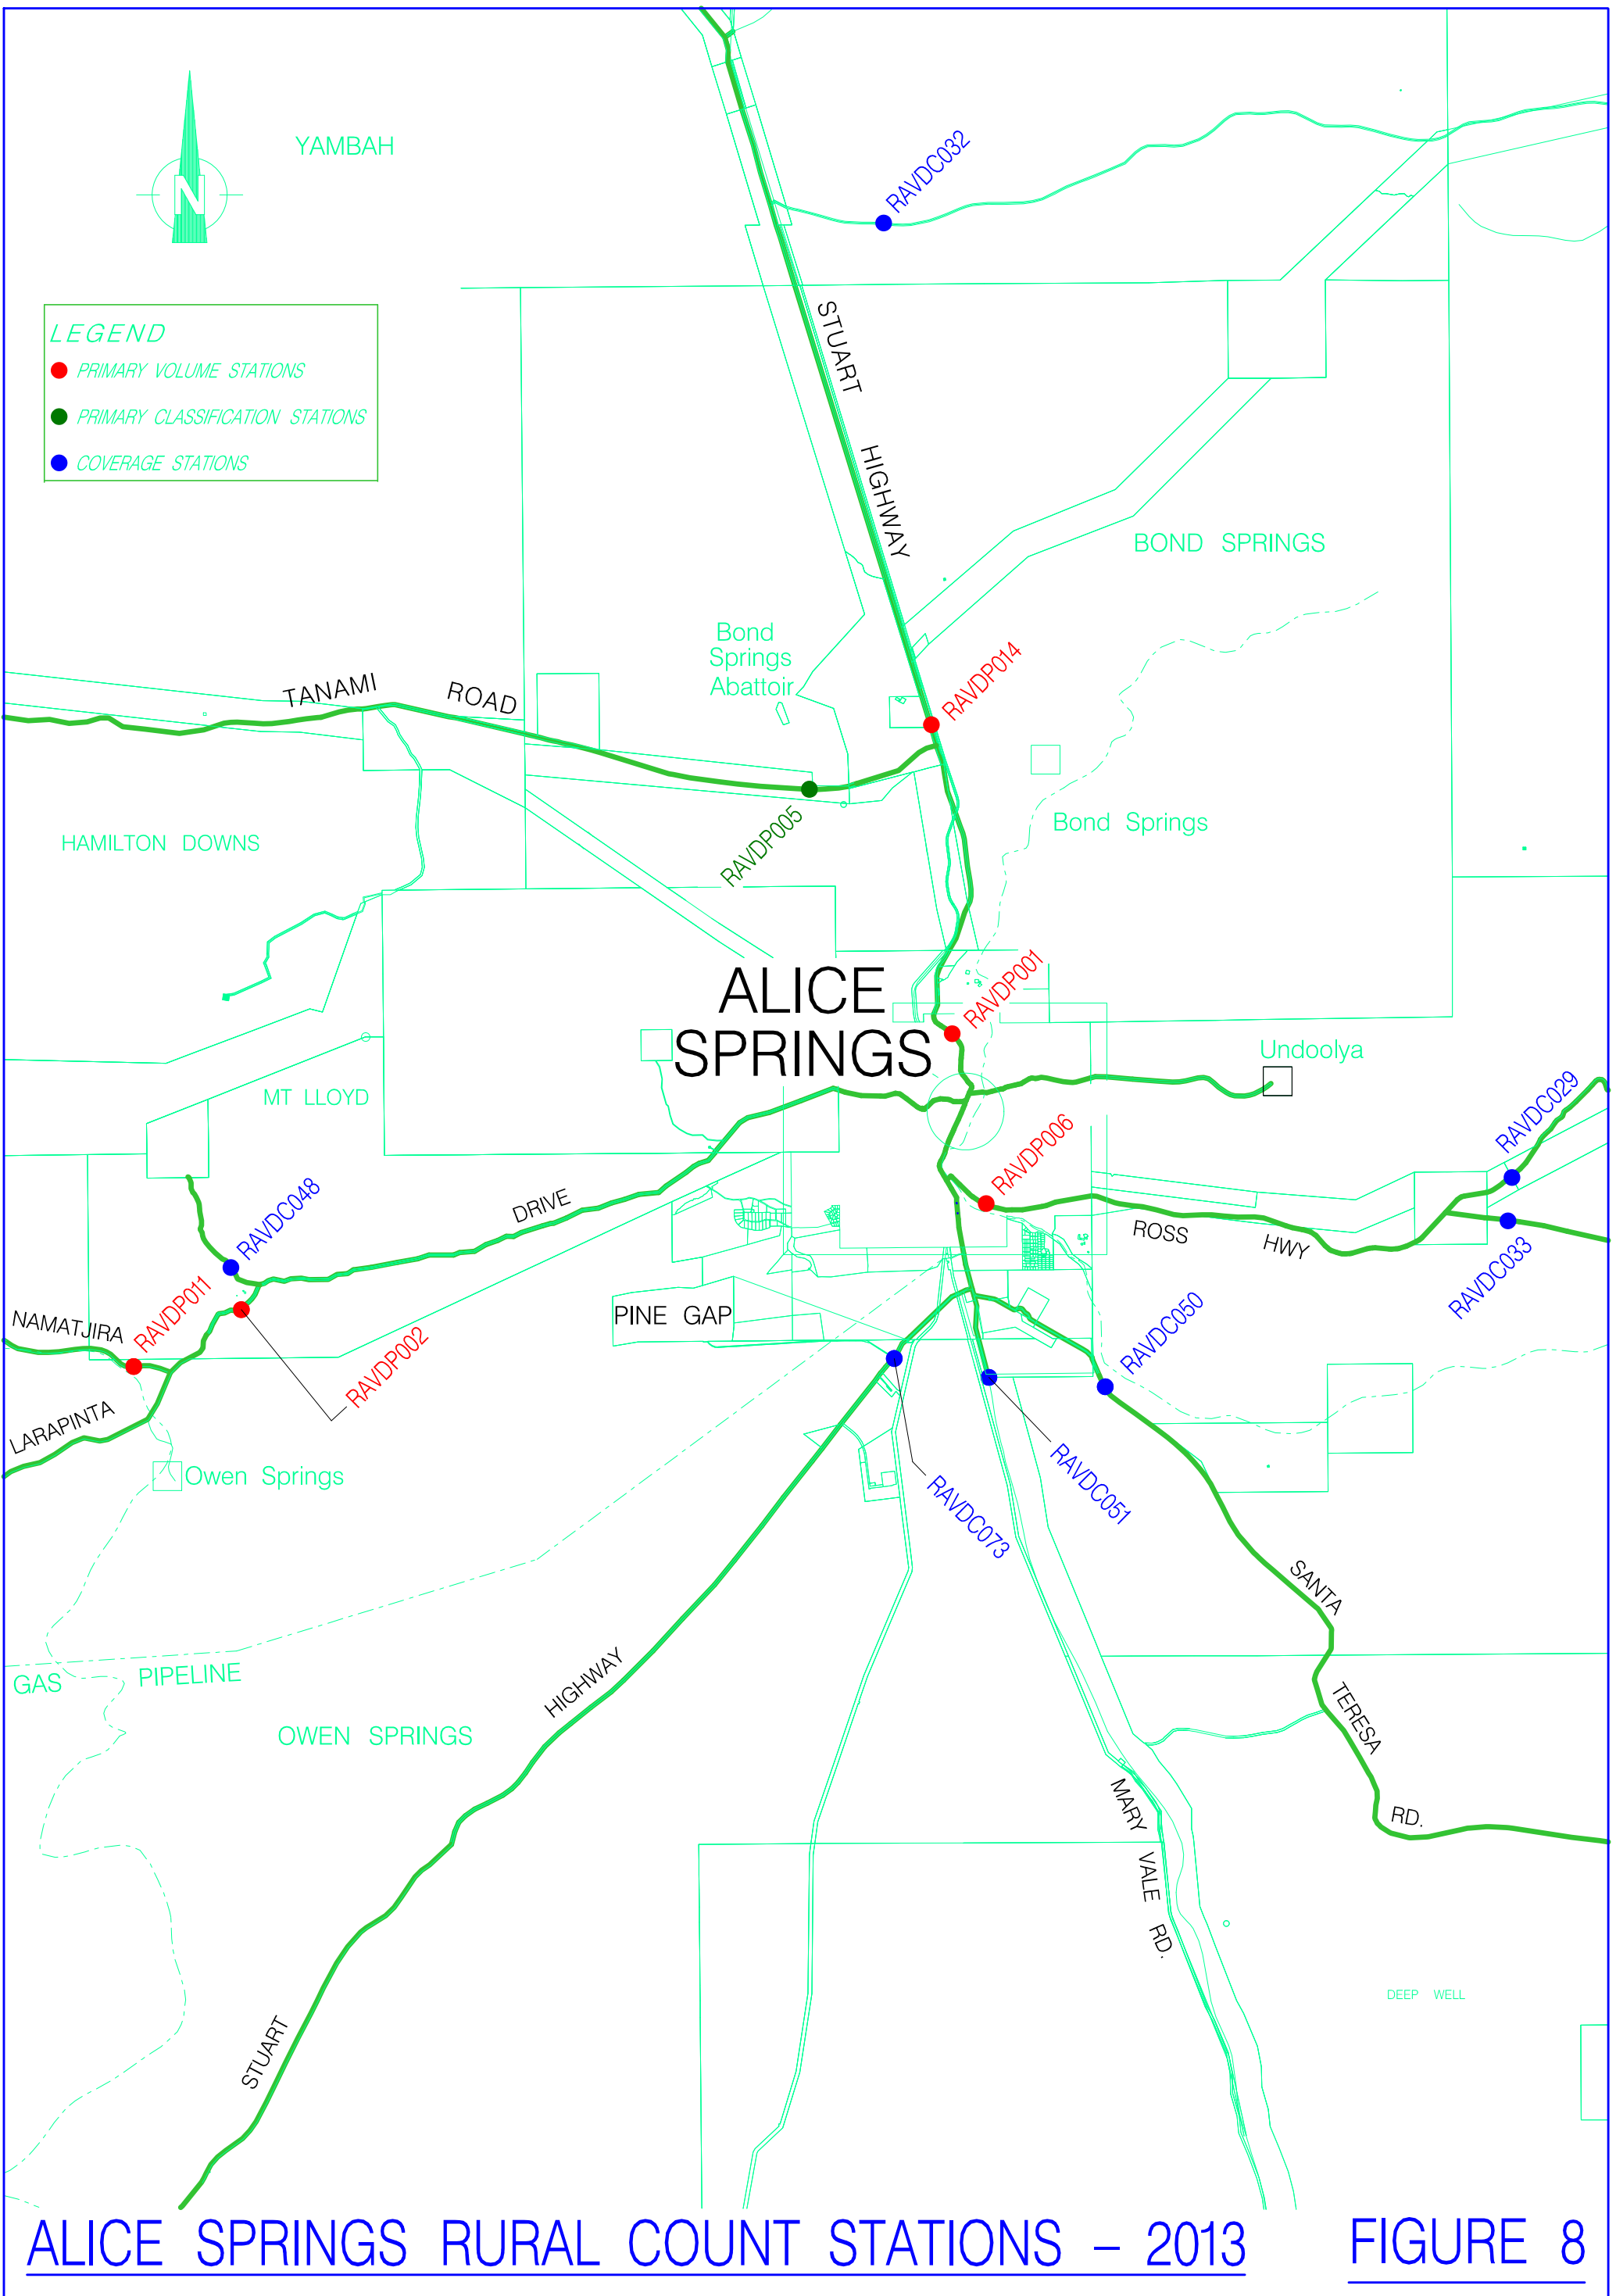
N

YAMBAH

RAVDC032

LEGEND
PRIMARY VOLUME STATIONS
PRIMARY CLASSIFICATION STATIONS
COVERAGE STATIONS

STUART HIGHWAY

BOND SPRINGS

Bond Springs Abattoir

RAVDP014

TANAMI ROAD

Bond Springs

HAMILTON DOWNS

RAVDP005

RAVDP001

ALICE SPRINGS

Undoolya

MT LLOYD

RAVDC029

RAVDP006

DRIVE

RAVDC048

ROSS HWY

RAVDC033

NAMATJIRA

RAVDP011

PINE GAP

RAVDC050

RAVDP002

LARAPINTA

Owen Springs

RAVDC073

RAVDC051

SANTA TERESA RD.

GAS PIPELINE

HIGHWAY

OWEN SPRINGS

MARY VALE RD.

DEEP WELL

STUART

ALICE SPRINGS RURAL COUNT STATIONS - 2013

FIGURE 8